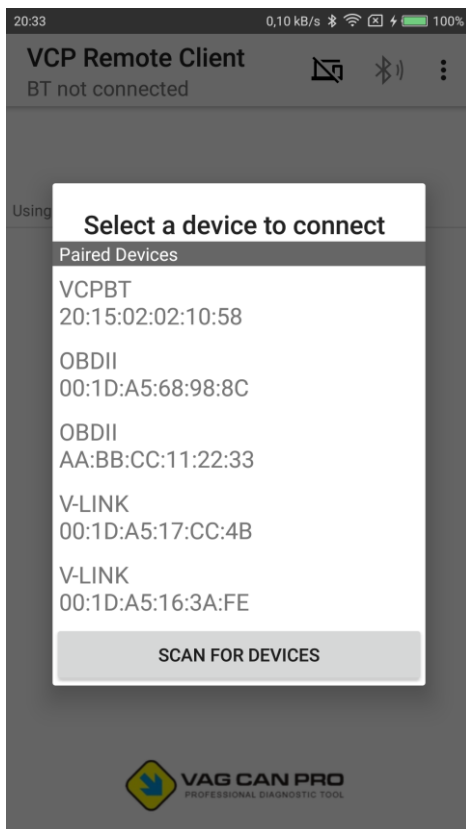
20:33

0,10 kB/s 100%

VCP Remote Client
BT not connected

Using

Select a device to connect

Paired Devices

VCPBT
20:15:02:02:10:58

OBDII
00:1D:A5:68:98:8C

OBDII
AA:BB:CC:11:22:33

V-LINK
00:1D:A5:17:CC:4B

V-LINK
00:1D:A5:16:3A:FE

SCAN FOR DEVICES

VAG CAN PRO
PROFESSIONAL DIAGNOSTIC TOOL